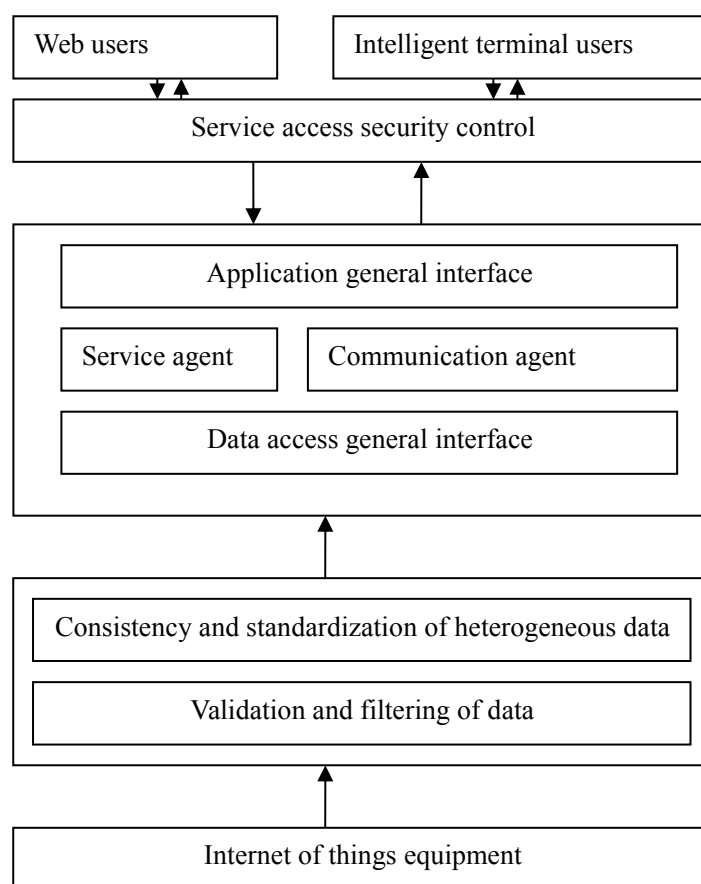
Web users

Intelligent terminal users

Service access security control

Application general interface

Service agent

Communication agent

Data access general interface

Consistency and standardization of heterogeneous data

Validation and filtering of data

Internet of things equipment